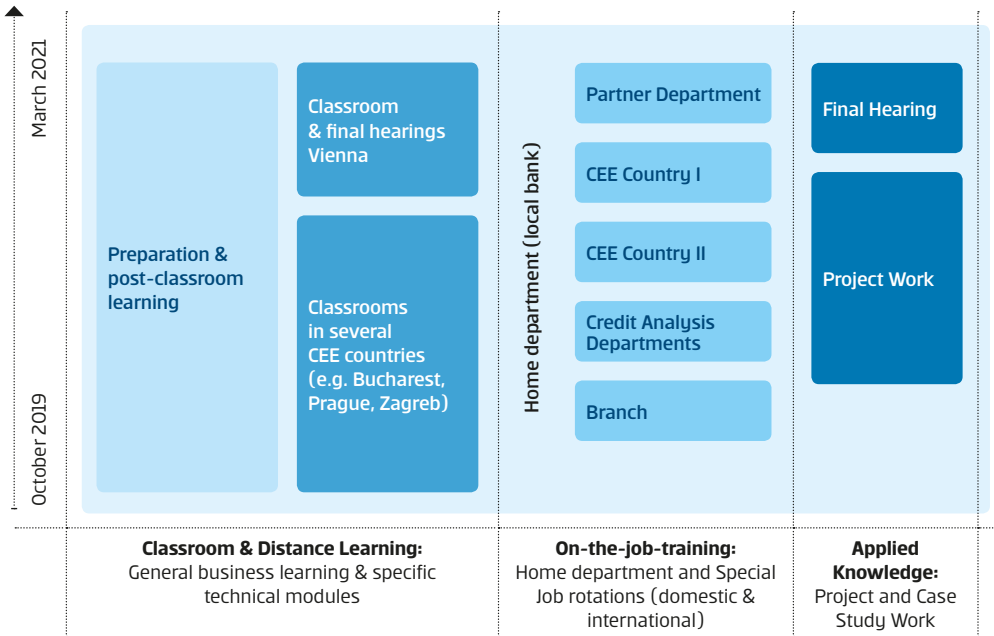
March 2021

October 2019

Preparation & post-classroom learning

Classroom & final hearings Vienna

Classrooms in several CEE countries (e.g. Bucharest, Prague, Zagreb)

Home department (local bank)

Partner Department

CEE Country I

CEE Country II

Credit Analysis Departments

Branch

Final Hearing

Project Work

**Classroom & Distance Learning:**
General business learning & specific technical modules

**On-the-job-training:**
Home department and Special Job rotations (domestic & international)

**Applied Knowledge:**
Project and Case Study Work